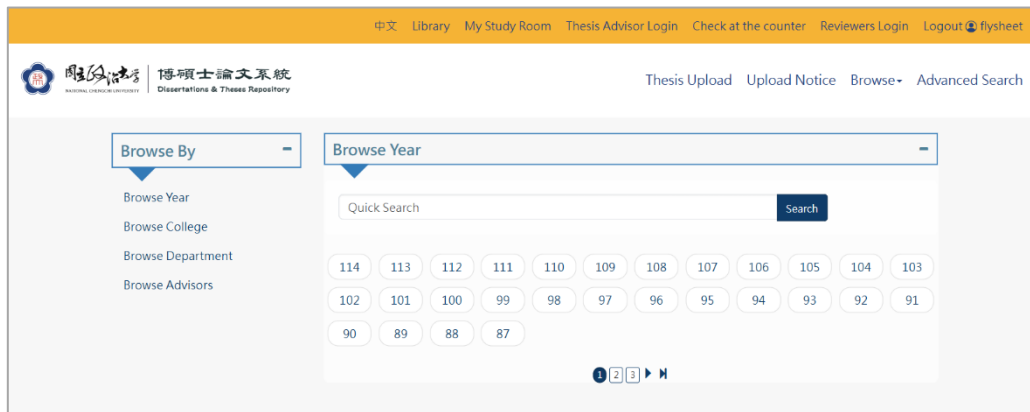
中文 Library My Study Room Thesis Advisor Login Check at the counter Reviewers Login Logout flysheet

國立政治大學 NATIONAL CHENGCHI UNIVERSITY 博碩士論文系統 Dissertations & Theses Repository

Thesis Upload Upload Notice Browse Advanced Search

Browse By

Browse Year

Browse College

Browse Department

Browse Advisors

Browse Year

Quick Search

Search

114 113 112 111 110 109 108 107 106 105 104 103
102 101 100 99 98 97 96 95 94 93 92 91
90 89 88 87

1 2 3